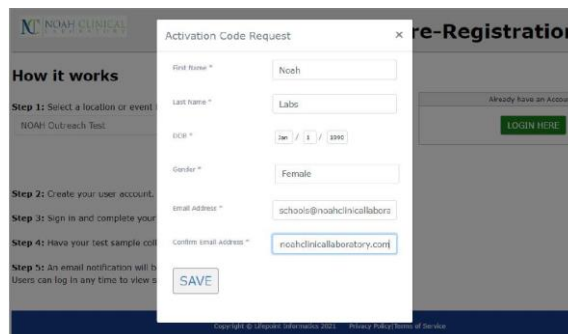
NOAH CLINICAL

re-Registration

How it works

Step 1: Select a location or event

NOAH Outreach Test

Already have an Accou

LOGIN HERE

Step 2: Create your user account.

Step 3: Sign in and complete your

Step 4: Have your test sample coll

Step 5: An email notification will b
Users can log in any time to view s

Activation Code Request

×

First Name *

Noah

Last Name *

Labs

DOB *

Jan / 1 / 1990

Gender *

Female

Email Address *

schools@noahclinicallabors

Confirm Email Address *

noahclinicallaboratory.com

SAVE

Copyright © Lifepoint Informatics 2021    Privacy Policy | Terms of Service